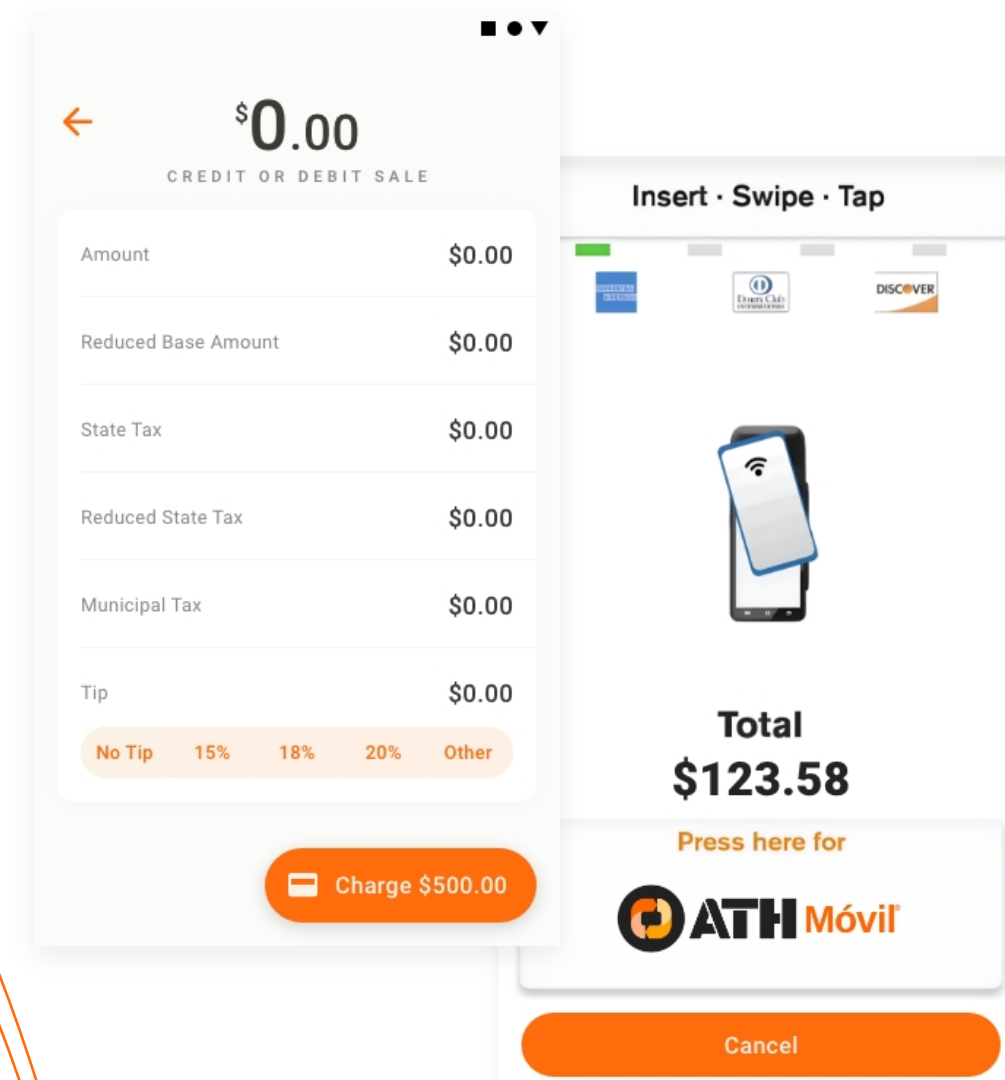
$^{\$}0.00$

CREDIT OR DEBIT SALE

| | |
|---|---|
| Amount | $0.00 |
| Reduced Base Amount | $0.00 |
| State Tax | $0.00 |
| Reduced State Tax | $0.00 |
| Municipal Tax | $0.00 |
| Tip | $0.00 |

No Tip 15% 18% 20% Other

Charge $500.00

Insert · Swipe · Tap

DISCOVER

Total
$123.58

Press here for

ATH Móvil

Cancel